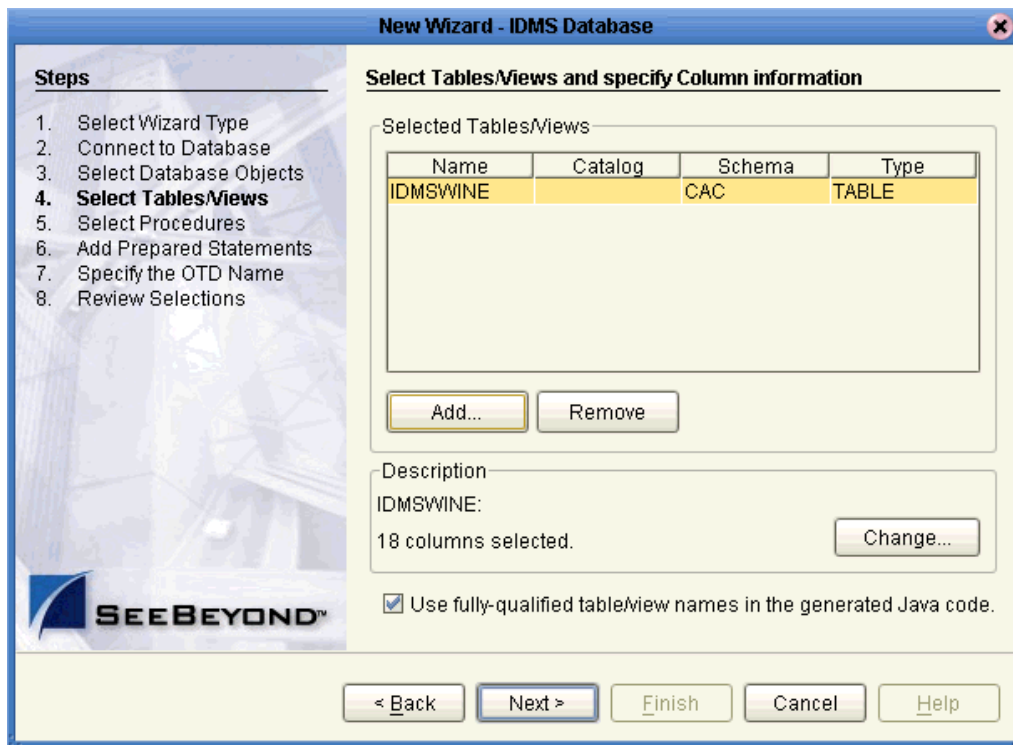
New Wizard - IDMS Database

Steps

1. Select Wizard Type
2. Connect to Database
3. Select Database Objects
4. Select Tables/Views
5. Select Procedures
6. Add Prepared Statements
7. Specify the OTD Name
8. Review Selections

SEEBEYOND™

Select Tables/Views and specify Column information

Selected Tables/Views

| Name | Catalog | Schema | Type |
|---|---|---|---|
| IDMSWINE | | CAC | TABLE |

Add...
Remove

Description

IDMSWINE:

18 columns selected.

Change...

Use fully-qualified table/view names in the generated Java code.

< Back
Next >
Finish
Cancel
Help